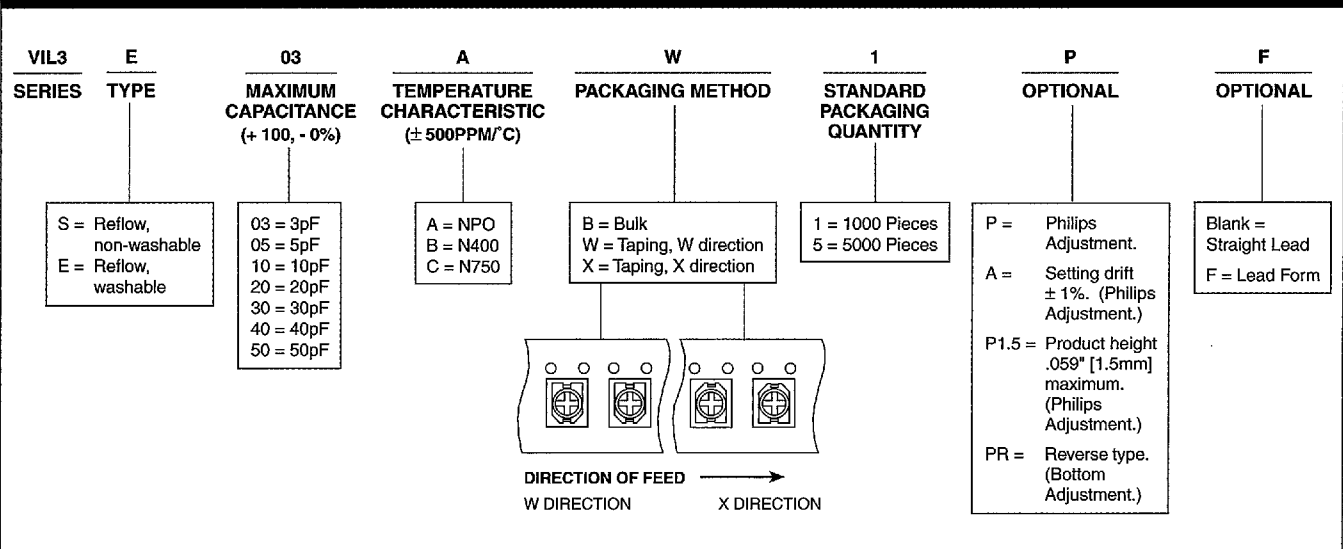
VIL3
SERIES

E
TYPE

S = Reflow, non-washable
E = Reflow, washable

03
MAXIMUM CAPACITANCE
(+ 100, - 0%)

03 = 3pF
05 = 5pF
10 = 10pF
20 = 20pF
30 = 30pF
40 = 40pF
50 = 50pF

A
TEMPERATURE CHARACTERISTIC
($\pm$ 500PPM/°C)

A = NPO
B = N400
C = N750

W
PACKAGING METHOD

B = Bulk
W = Taping, W direction
X = Taping, X direction

DIRECTION OF FEED
W DIRECTION
X DIRECTION

1
STANDARD PACKAGING QUANTITY

1 = 1000 Pieces
5 = 5000 Pieces

P
OPTIONAL

P = Philips Adjustment.
A = Setting drift $\pm$ 1%. (Philips Adjustment.)
P1.5 = Product height .059" [1.5mm] maximum. (Philips Adjustment.)
PR = Reverse type. (Bottom Adjustment.)

F
OPTIONAL

Blank = Straight Lead
F = Lead Form